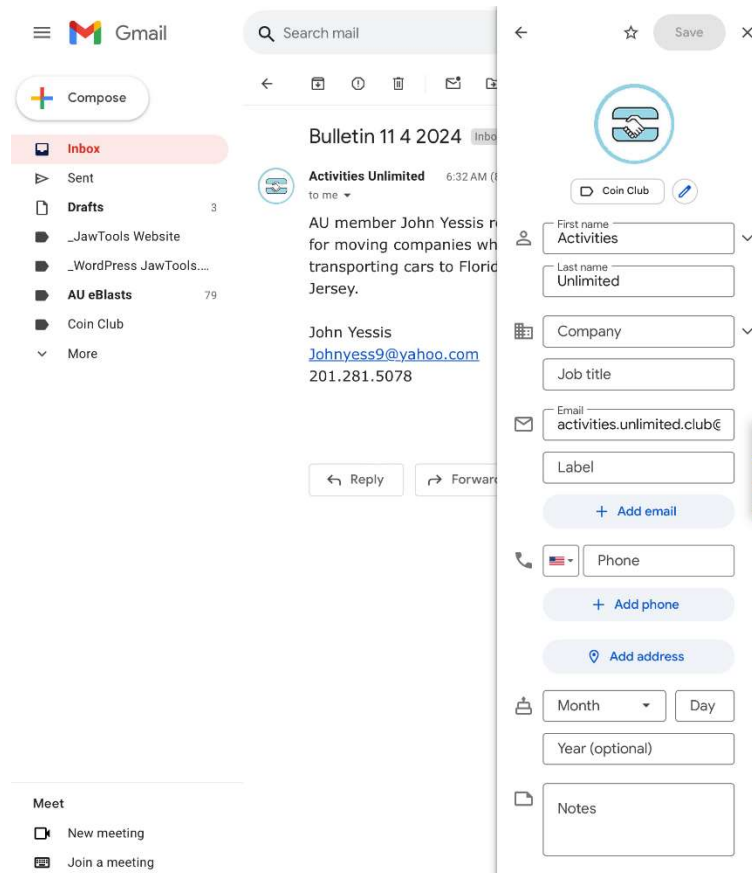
Gmail

Compose

Inbox
Sent
Drafts 3
_JawTools Website
_WordPress JawTools....
AU eBlasts 79
Coin Club
More

Meet
New meeting
Join a meeting

Search mail

Bulletin 11 4 2024 Inbo

Activities Unlimited 6:32 AM (
to me

AU member John Yessis r for moving companies wh transporting cars to Florid Jersey.

John Yessis
Johnyess9@yahoo.com
201.281.5078

Reply
Forwar

Save

Coin Club

First name
Activities
Last name
Unlimited
Company
Job title
Email
activities.unlimited.club@
Label
+ Add email
Phone
+ Add phone
Add address
Month
Day
Year (optional)
Notes